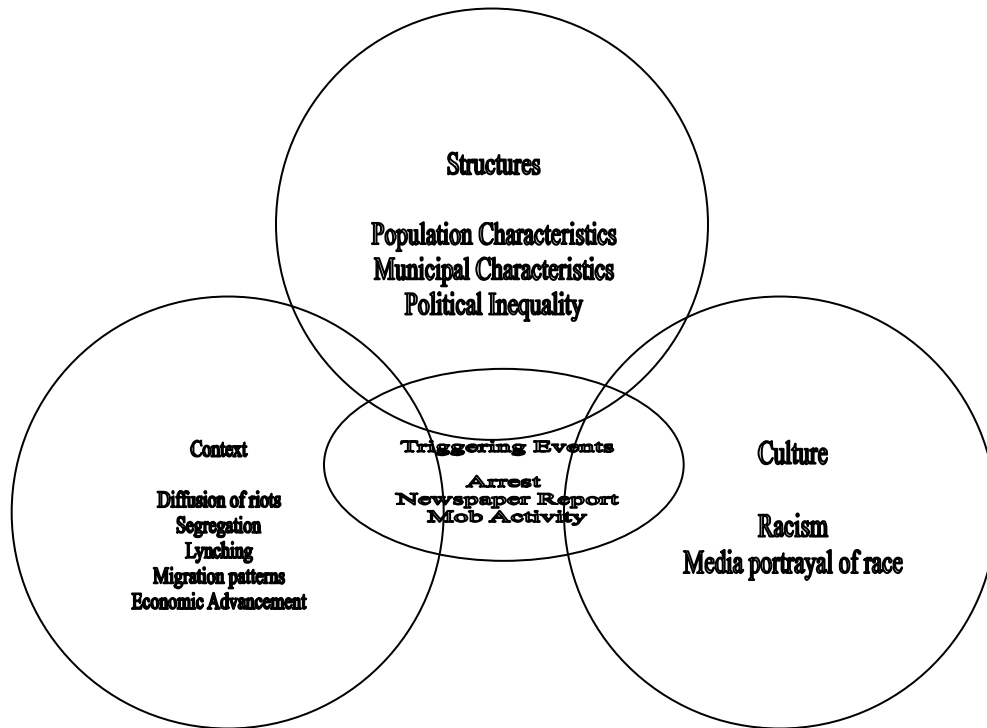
Structures

Population Characteristics
Municipal Characteristics
Political Inequality

Context

Diffusion of riots
Segregation
Lynching
Migration patterns
Economic Advancement

Triggering Events

Arrest
Newspaper Report
Mob Activity

Culture

Racism
Media portrayal of race